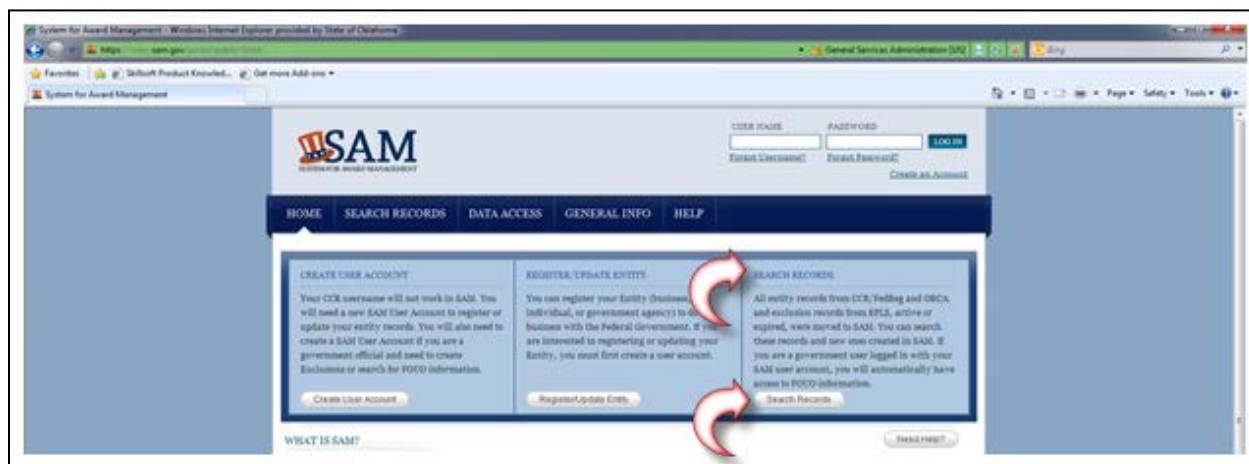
System for Award Management - Windows Internet Explorer provided by State of Oklahoma

https://www.sam.gov/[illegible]

General Services Administration [US]

Bing

Favorites | Skillsoft Product Knowled... | Get more Add-ons ▾

System for Award Management

Page ▾ Safety ▾ Tools ▾

SAM
SYSTEM FOR AWARD MANAGEMENT

USER NAME
PASSWORD
LOG IN
Forgot Username?
Forgot Password?
Create an Account

HOME | SEARCH RECORDS | DATA ACCESS | GENERAL INFO | HELP

CREATE USER ACCOUNT

Your CCR username will not work in SAM. You will need a new SAM User Account to register or update your entity records. You will also need to create a SAM User Account if you are a government official and need to create Exclusions or search for FOUO information.

Create User Account

REGISTER/UPDATE ENTITY

You can register your Entity (business, individual, or government agency) to do business with the Federal Government. If you are interested in registering or updating your Entity, you must first create a user account.

Register/Update Entity

SEARCH RECORDS

All entity records from CCR/FedReg and ORCA and exclusion records from EPLS, active or expired, were moved to SAM. You can search these records and new ones created in SAM. If you are a government user logged in with your SAM user account, you will automatically have access to FOUO information.

Search Records

WHAT IS SAM?

Need Help?